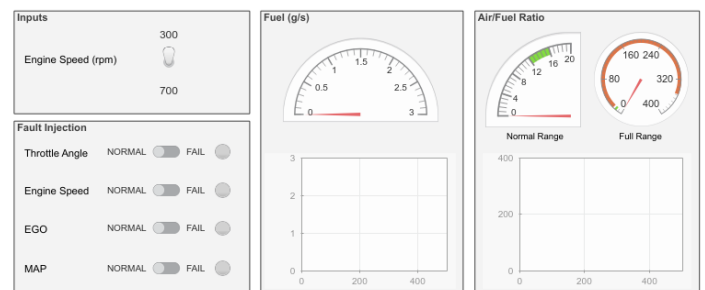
Inputs

300

Engine Speed (rpm)

700

Fault Injection

Throttle Angle NORMAL FAIL

Engine Speed NORMAL FAIL

EGO NORMAL FAIL

MAP NORMAL FAIL

Fuel (g/s)

0 0.5 1 1.5 2 2.5 3

| 3 |
| 2 |
| 1 |
| 0 |

0 200 400

Air/Fuel Ratio

0 4 8 12 16 20

Normal Range

0 80 160 240 320 400

Full Range

400

200

0

0 200 400